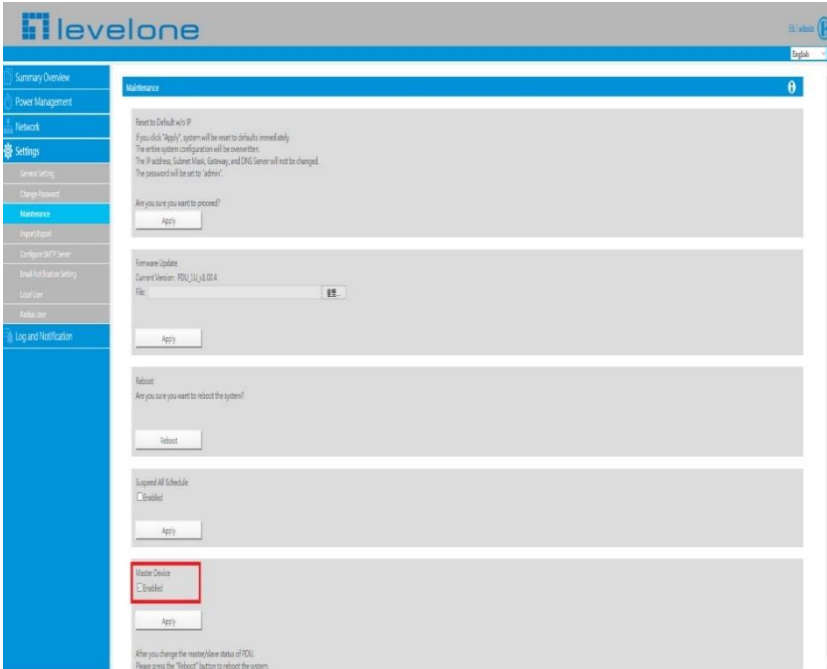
levelone

Hi, admin

English

Summary Overview
Power Management
Network
Settings
General Setting
Change Password
Maintenance
Import/Export
Configure SMTP Server
Email Notification Setting
Local User
Radius User
Log and Notification

Maintenance

Reset to Default w/o IP
If you click "Apply", system will be reset to defaults immediately.
The entire system configuration will be overwritten.
The IP address, Subnet Mask, Gateway, and DNS Server will not be changed.
The password will be set to "admin".

Are you sure you want to proceed?
Apply

Firmware Update
Current Version: PDU_1U_v1.03.4
File:
選...

Apply

Reboot
Are you sure you want to reboot the system?

Reboot

Suspend All Schedule
Enabled

Apply

Master Device
Enabled

Apply

After you change the master/slave status of PDU,
Please press the "Reboot" button to reboot the system.